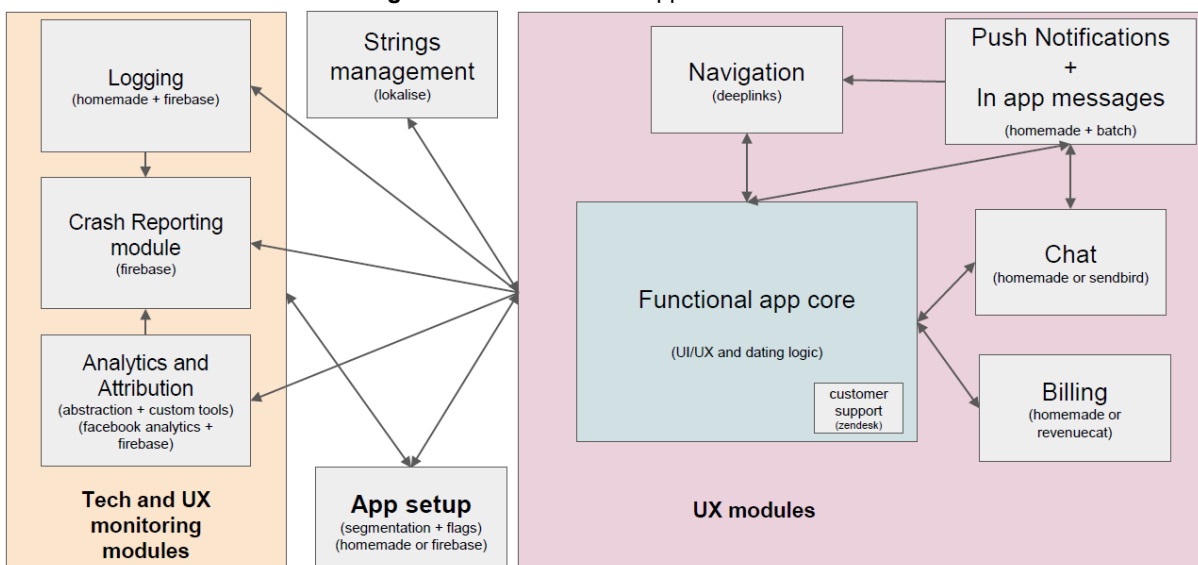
Logging
(homemade + firebase)

Crash Reporting module
(firebase)

Analytics and Attribution
(abstraction + custom tools)
(facebook analytics + firebase)

Tech and UX monitoring modules

Strings management
(lokalise)

App setup
(segmentation + flags)
(homemade or firebase)

Navigation
(deeplinks)

Push Notifications
+
In app messages
(homemade + batch)

Functional app core
(UI/UX and dating logic)

customer support
(zendesk)

Chat
(homemade or sendbird)

Billing
(homemade or revenuecat)

UX modules